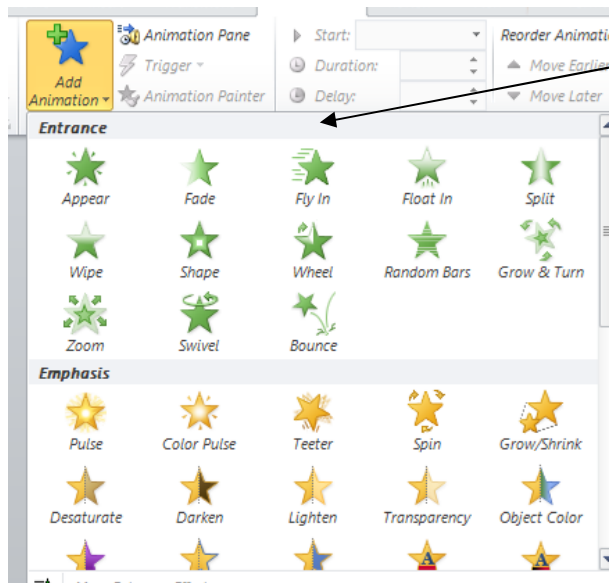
Add Animation
Animation Pane
Trigger
Animation Painter
Start:
Duration:
Delay:
Reorder Animatio
Move Earlier
Move Later

Entrance
Appear
Fade
Fly In
Float In
Split
Wipe
Shape
Wheel
Random Bars
Grow & Turn
Zoom
Swivel
Bounce

Emphasis
Pulse
Color Pulse
Teeter
Spin
Grow/Shrink
Desaturate
Darken
Lighten
Transparency
Object Color